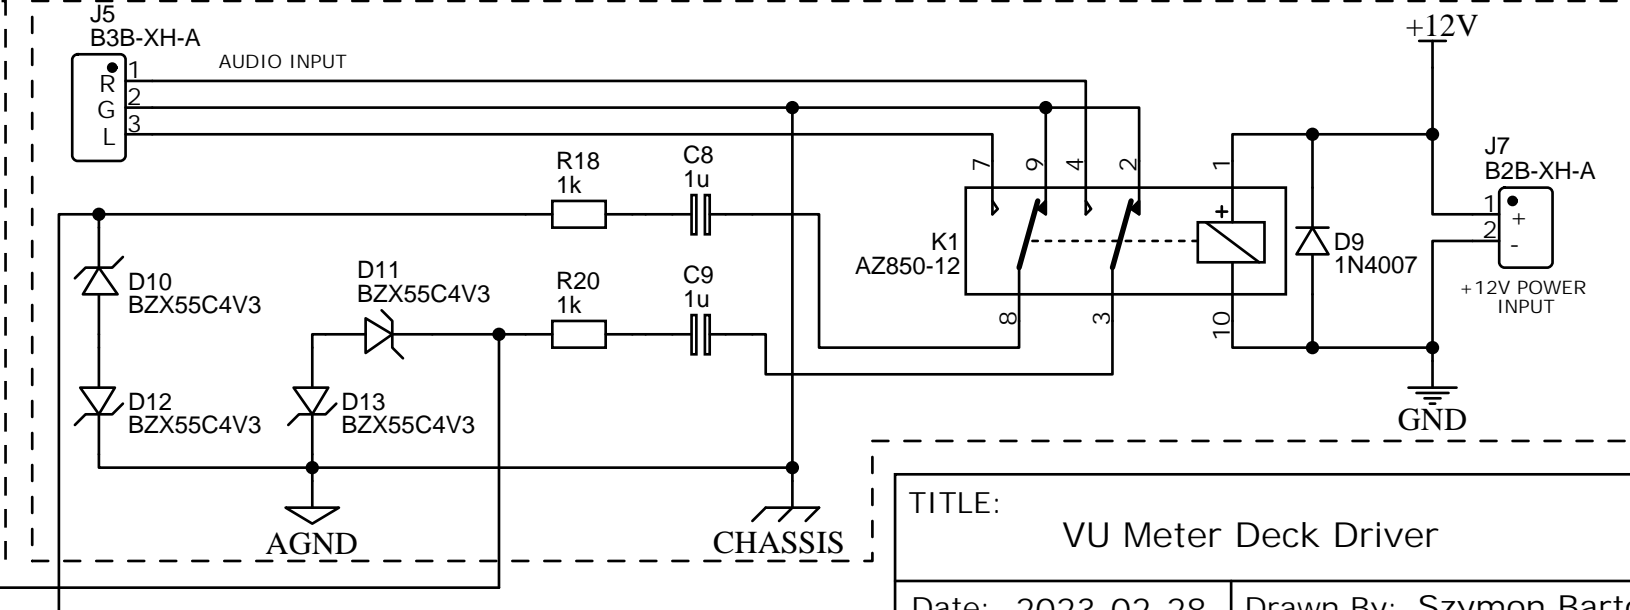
J5
B3B-XH-A
AUDIO INPUT
R
G
L
1
2
3
+12V
7
9
4
2
1
J7
B2B-XH-A
R18
1k
C8
1u
1
2
+
-
K1
AZ850-12
D9
1N4007
D10
BZX55C4V3
D11
BZX55C4V3
R20
1k
C9
1u
+12V POWER INPUT
8
3
10
D12
BZX55C4V3
D13
BZX55C4V3
GND
AGND
CHASSIS
TITLE:
VU Meter Deck Driver
Date: 2023-02-28
Drawn By: Szymon Barte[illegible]